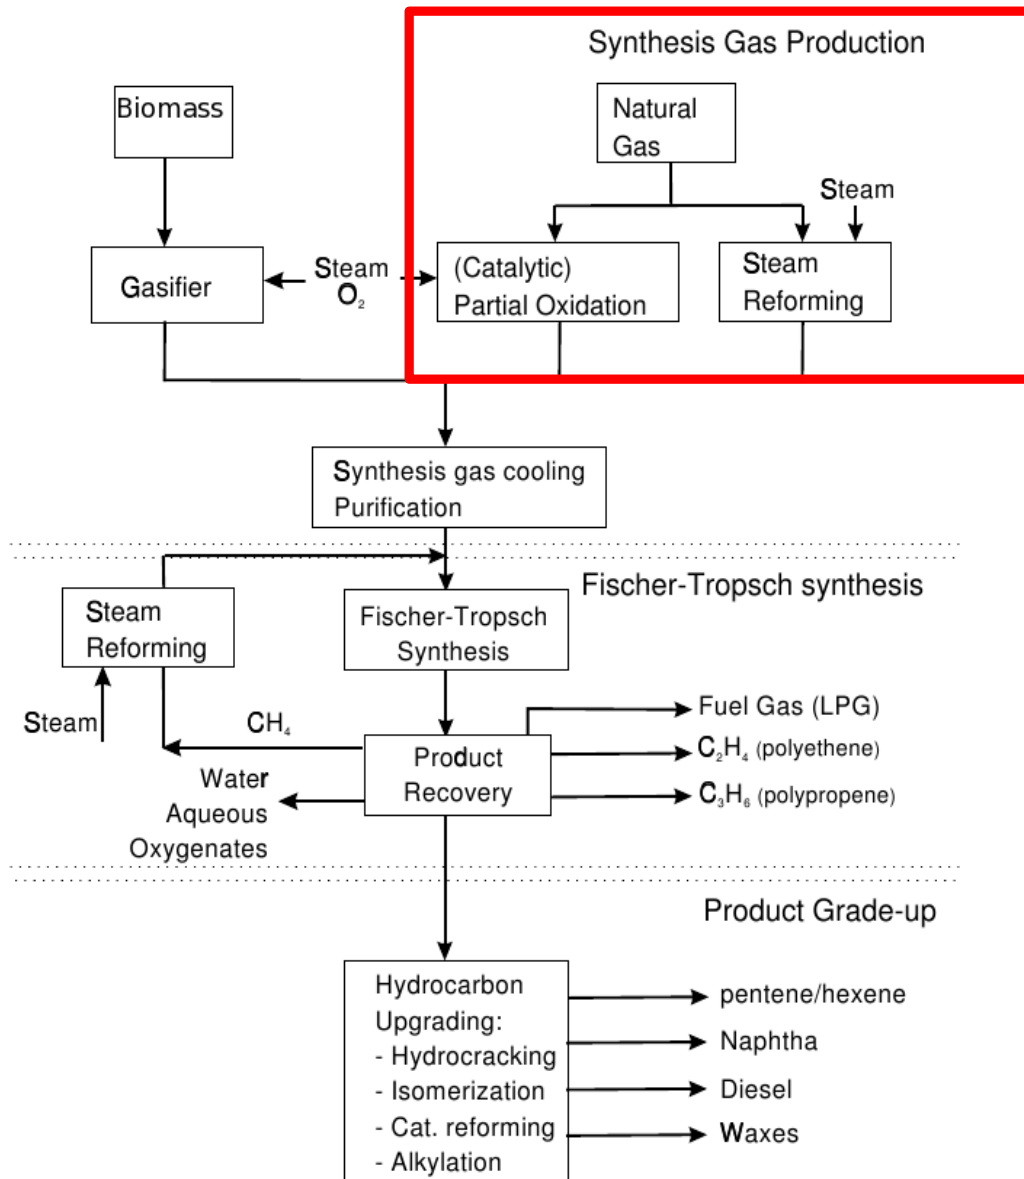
Synthesis Gas Production

Biomass

Natural Gas

Steam

Gasifier

Steam
$O_2$

(Catalytic) Partial Oxidation

Steam Reforming

Synthesis gas cooling Purification

Fischer-Tropsch synthesis

Steam Reforming

Fischer-Tropsch Synthesis

Steam

$CH_4$

Product Recovery

Fuel Gas (LPG)

$C_2H_4$ (polyethene)

$C_3H_6$ (polypropene)

Water Aqueous Oxygenates

Product Grade-up

Hydrocarbon Upgrading:
- Hydrocracking
- Isomerization
- Cat. reforming
- Alkylation

pentene/hexene

Naphtha

Diesel

Waxes